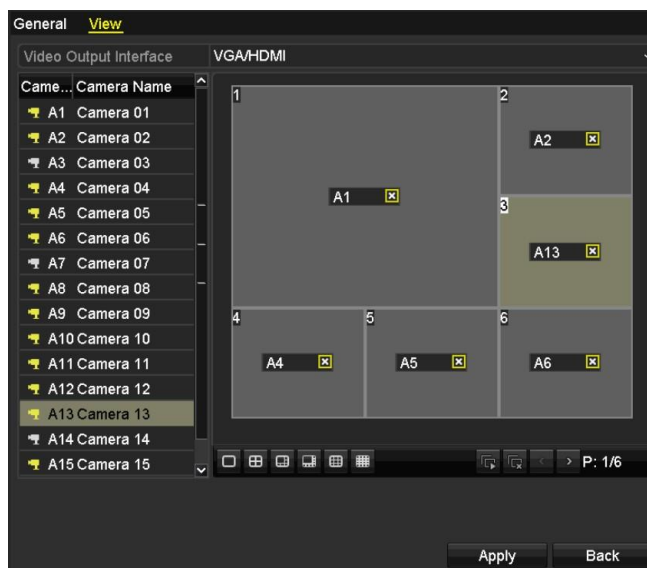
General View

Video Output Interface VGA/HDMI

| Came... | Camera Name |
|---|---|
| A1 | Camera 01 |
| A2 | Camera 02 |
| A3 | Camera 03 |
| A4 | Camera 04 |
| A5 | Camera 05 |
| A6 | Camera 06 |
| A7 | Camera 07 |
| A8 | Camera 08 |
| A9 | Camera 09 |
| A10 | Camera 10 |
| A11 | Camera 11 |
| A12 | Camera 12 |
| A13 | Camera 13 |
| A14 | Camera 14 |
| A15 | Camera 15 |

1
A1
2
A2
3
A13
4
A4
5
A5
6
A6

P: 1/6

Apply Back